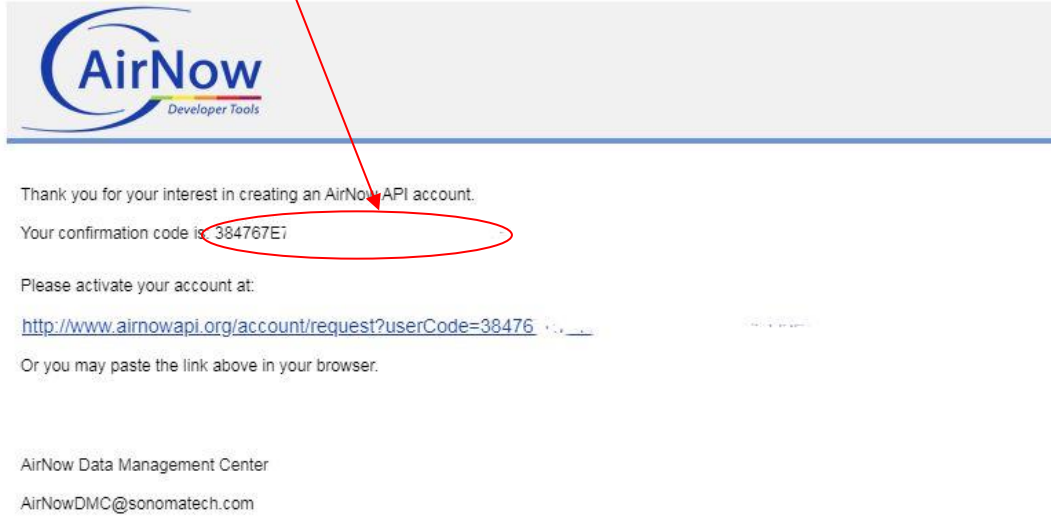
AirNow
Developer Tools

Thank you for your interest in creating an AirNow API account.

Your confirmation code is: 384767E7

Please activate your account at:

http://www.airnowapi.org/account/request?userCode=38476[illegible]

Or you may paste the link above in your browser.

AirNow Data Management Center

AirNowDMC@sonomatech.com